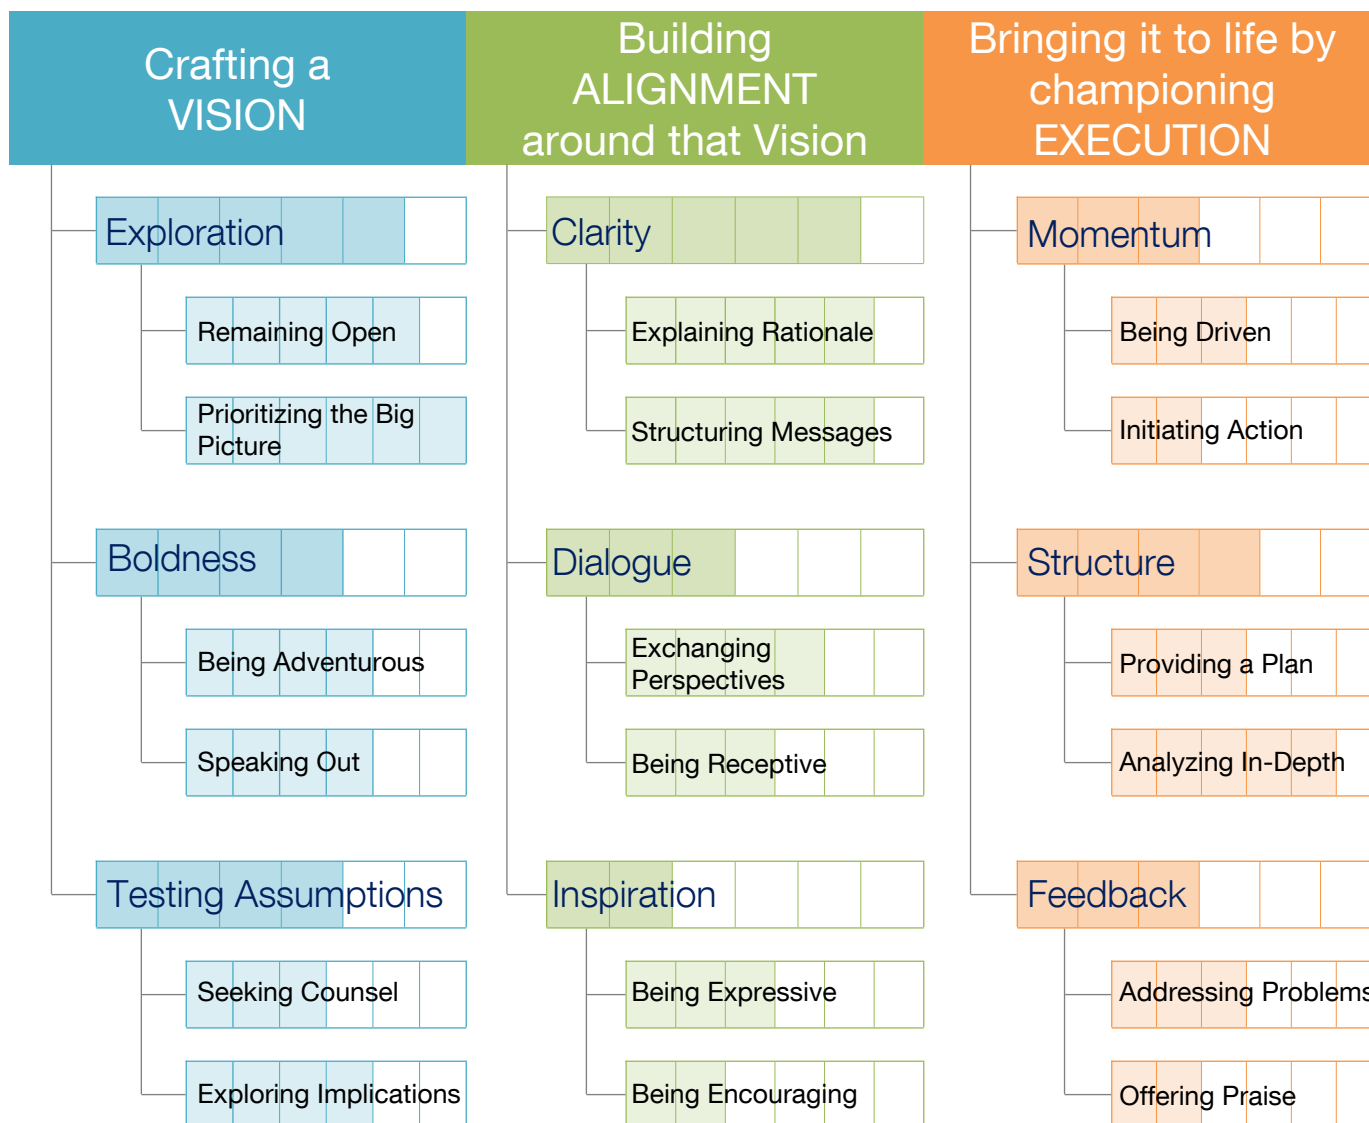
Crafting a VISION

Exploration

Remaining Open

Prioritizing the Big Picture

Boldness

Being Adventurous

Speaking Out

Testing Assumptions

Seeking Counsel

Exploring Implications

Building ALIGNMENT around that Vision

Clarity

Explaining Rationale

Structuring Messages

Dialogue

Exchanging Perspectives

Being Receptive

Inspiration

Being Expressive

Being Encouraging

Bringing it to life by championing EXECUTION

Momentum

Being Driven

Initiating Action

Structure

Providing a Plan

Analyzing In-Depth

Feedback

Addressing Problems

Offering Praise